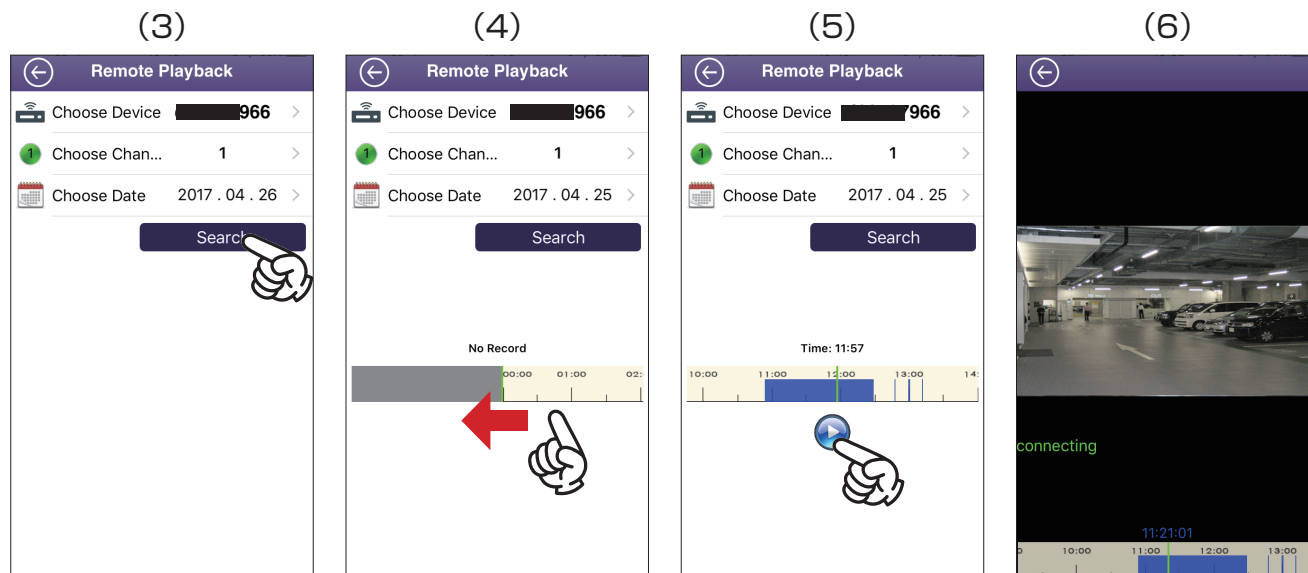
(3)

Remote Playback

Choose Device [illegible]966

1 Choose Chan... 1

Choose Date 2017 . 04 . 26

Search

(4)

Remote Playback

Choose Device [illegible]966

1 Choose Chan... 1

Choose Date 2017 . 04 . 25

Search

No Record

00:00 01:00 02:

(5)

Remote Playback

Choose Device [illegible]7966

1 Choose Chan... 1

Choose Date 2017 . 04 . 25

Search

Time: 11:57

10:00 11:00 12:00 13:00 14:

(6)

connecting

11:21:01

10:00 11:00 12:00 13:00